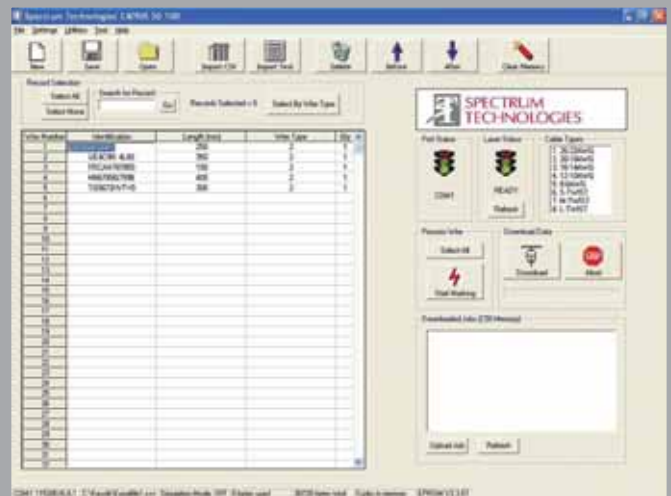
Spectrum Technologies CAPRIS 50 100

File Settings Utilities Tools Help

New Save Open Import CSV Import Text Delete Before After Clear Memory

Record Selection
Select All
Select None
Search for Record
Go
Records Selected = 5
Select By Wire Type

| Wire Number | Identification | Length (mm) | Wire Type | Qty |
|---|---|---|---|---|
| 1 | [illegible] | 250 | 2 | 1 |
| 2 | UEAC8IL4L86 | 350 | 2 | 1 |
| 3 | FRCA478785 | 700 | 2 | 1 |
| 4 | HN679567996 | 400 | 2 | 1 |
| 5 | T0567SY7Y6 | 300 | 2 | 1 |
| 6 | | | | |
| 7 | | | | |
| 8 | | | | |
| 9 | | | | |
| 10 | | | | |
| 11 | | | | |
| 12 | | | | |
| 13 | | | | |
| 14 | | | | |
| 15 | | | | |
| 16 | | | | |
| 17 | | | | |
| 18 | | | | |
| 19 | | | | |
| 20 | | | | |
| 21 | | | | |
| 22 | | | | |
| 23 | | | | |
| 24 | | | | |
| 25 | | | | |
| 26 | | | | |
| 27 | | | | |
| 28 | | | | |
| 29 | | | | |
| 30 | | | | |
| 31 | | | | |

SPECTRUM TECHNOLOGIES

Port Status
COM1

Laser Status
READY
Refresh

Cable Types
1. 26.0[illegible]
2. 20.0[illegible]
3. 16.1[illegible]
4. 12.1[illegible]
5. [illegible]
6. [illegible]
7. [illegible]
8. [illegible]

Process Wire
Select All
Start Marking

Download Data
Download
STOP
Abort

Downloaded Jobs (CSV Memory)

Upload Job
Refresh

COM1 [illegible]